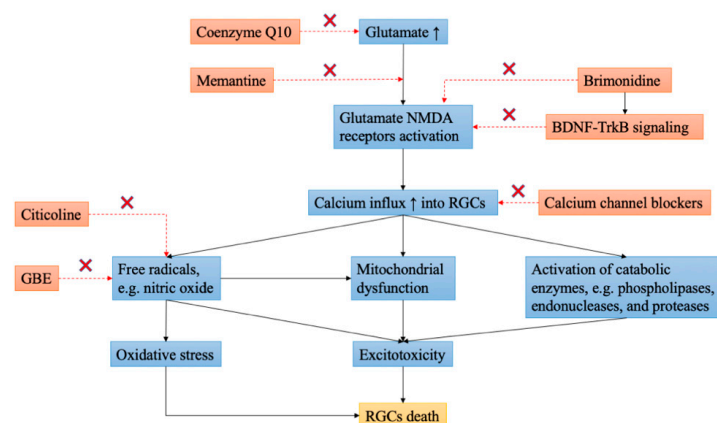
Coenzyme Q10
Glutamate ↑
Memantine
Brimonidine
Glutamate NMDA receptors activation
BDNF-TrkB signaling
Citicoline
Calcium influx ↑ into RGCs
Calcium channel blockers
GBE
Free radicals, e.g. nitric oxide
Mitochondrial dysfunction
Activation of catabolic enzymes, e.g. phospholipases, endonucleases, and proteases
Oxidative stress
Excitotoxicity
RGCs death